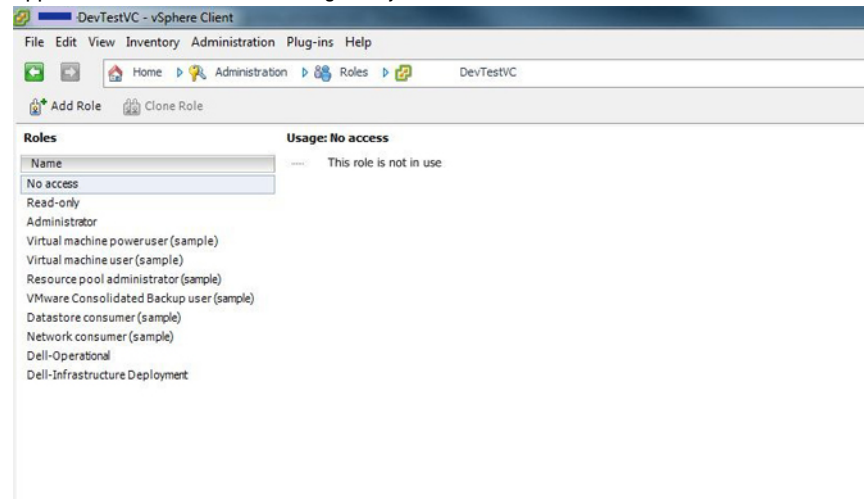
DevTestVC - vSphere Client

File Edit View Inventory Administration Plug-ins Help

Home Administration Roles DevTestVC

Add Role Clone Role

Roles

Name
No access
Read-only
Administrator
Virtual machine poweruser (sample)
Virtual machine user (sample)
Resource pool administrator (sample)
VMware Consolidated Backup user (sample)
Datastore consumer (sample)
Network consumer (sample)
Dell-Operational
Dell-Infrastructure Deployment

Usage: No access

This role is not in use